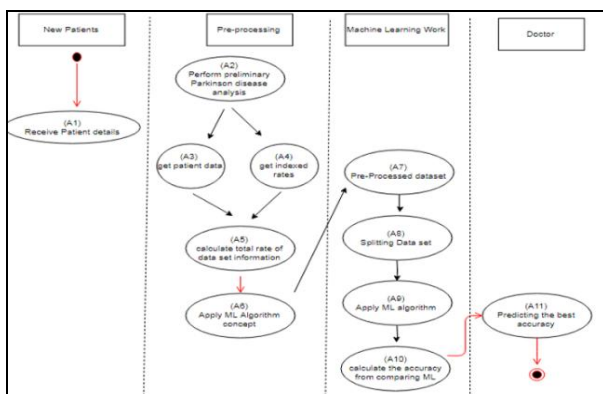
New Patients

(A1)
Receive Patient details

Pre-processing

(A2)
Perform preliminary Parkinson disease analysis

(A3)
get patient data

(A4)
get indexed rates

(A5)
calculate total rate of data set information

(A6)
Apply ML Algorithm concept

Machine Learning Work

(A7)
Pre-Processed dataset

(A8)
Splitting Data set

(A9)
Apply ML algorithm

(A10)
calculate the accuracy from comparing ML

Doctor

(A11)
Predicting the best accuracy